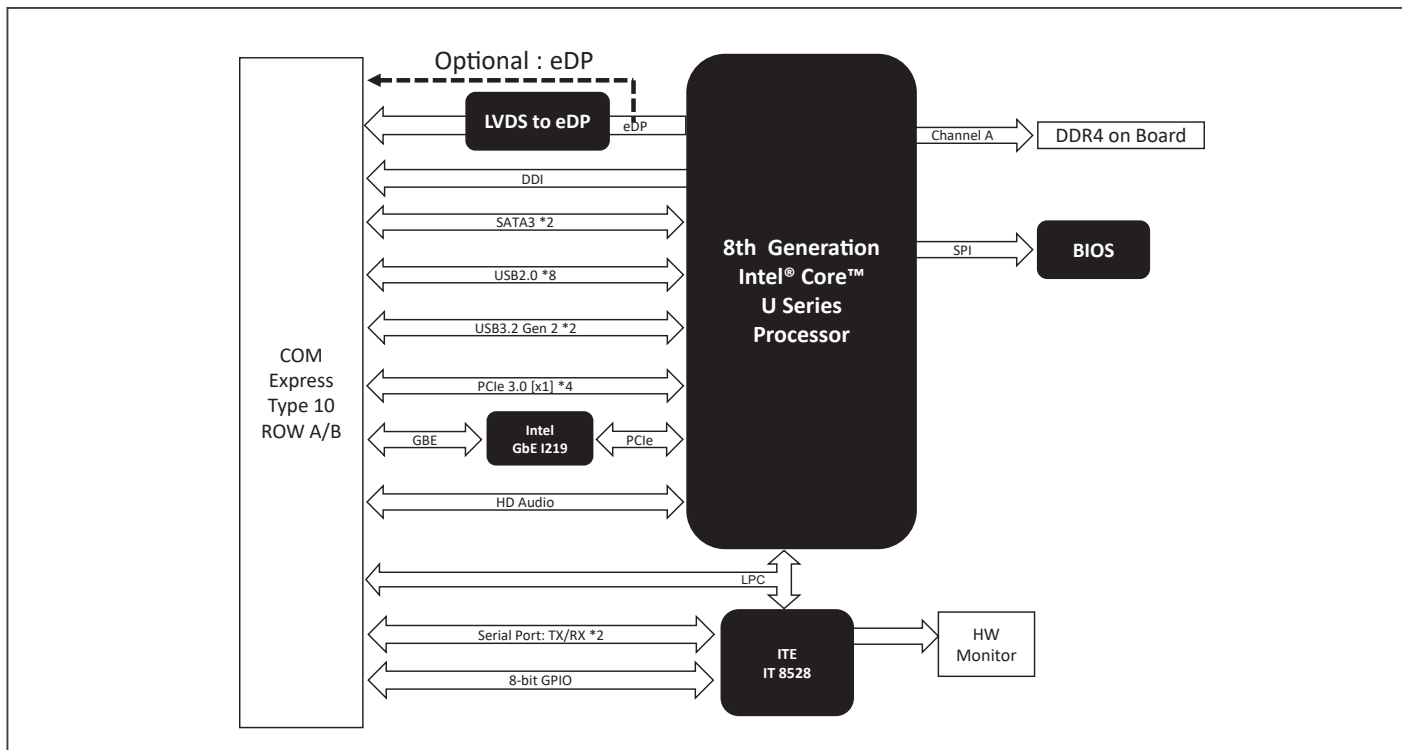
Optional : eDP

LVDS to eDP

eDP

Channel A

DDR4 on Board

DDI

SATA3 *2

8th Generation Intel® Core™ U Series Processor

SPI

BIOS

USB2.0 *8

USB3.2 Gen 2 *2

COM Express Type 10 ROW A/B

PCIe 3.0 [x1] *4

GBE

Intel GbE I219

PCIe

HD Audio

LPC

Serial Port: TX/RX *2

ITE IT 8528

HW Monitor

8-bit GPIO